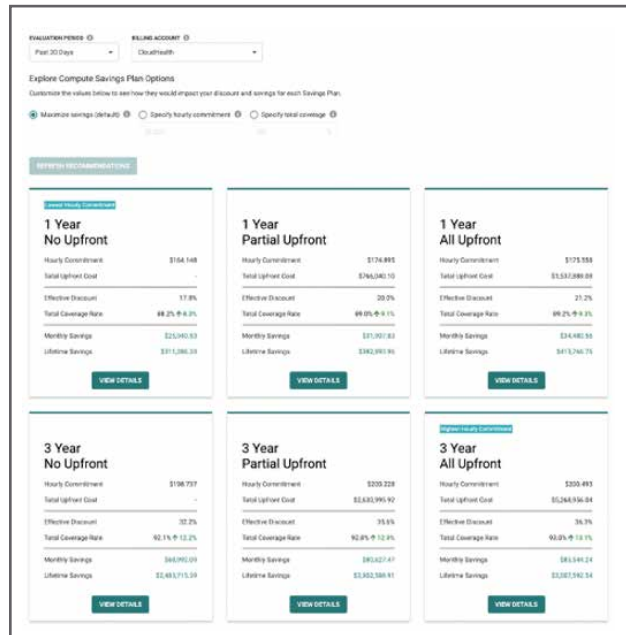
EVALUATION PERIOD
Past 30 Days

BILLING ACCOUNT
CloudHealth

Explore Compute Savings Plan Options

Customize the values below to see how they would impact your discount and savings for each Savings Plan.

Maximize savings (default)
Specify hourly commitment
Specify total coverage

REFRESH RECOMMENDATIONS

Lowest Hourly Commitment

1 Year
No Upfront

Hourly Commitment $164.148
Total Upfront Cost -
Effective Discount 17.8%
Total Coverage Rate 88.2% ↑ 8.3%
Monthly Savings $25,940.93
Lifetime Savings $311,386.39

VIEW DETAILS

1 Year
Partial Upfront

Hourly Commitment $174.895
Total Upfront Cost $766,040.10
Effective Discount 20.0%
Total Coverage Rate 89.0% ↑ 9.1%
Monthly Savings $31,907.83
Lifetime Savings $382,893.96

VIEW DETAILS

1 Year
All Upfront

Hourly Commitment $175.558
Total Upfront Cost $1,537,888.08
Effective Discount 21.2%
Total Coverage Rate 89.2% ↑ 9.3%
Monthly Savings $34,480.56
Lifetime Savings $413,766.75

VIEW DETAILS

3 Year
No Upfront

Hourly Commitment $198.737
Total Upfront Cost -
Effective Discount 32.2%
Total Coverage Rate 92.1% ↑ 12.2%
Monthly Savings $68,992.09
Lifetime Savings $2,483,715.39

VIEW DETAILS

3 Year
Partial Upfront

Hourly Commitment $200.228
Total Upfront Cost $2,630,996.92
Effective Discount 35.5%
Total Coverage Rate 92.8% ↑ 12.9%
Monthly Savings $80,627.47
Lifetime Savings $2,902,588.91

VIEW DETAILS

Highest Hourly Commitment

3 Year
All Upfront

Hourly Commitment $200.493
Total Upfront Cost $5,268,936.04
Effective Discount 36.3%
Total Coverage Rate 93.0% ↑ 13.1%
Monthly Savings $83,541.24
Lifetime Savings $3,007,592.54

VIEW DETAILS